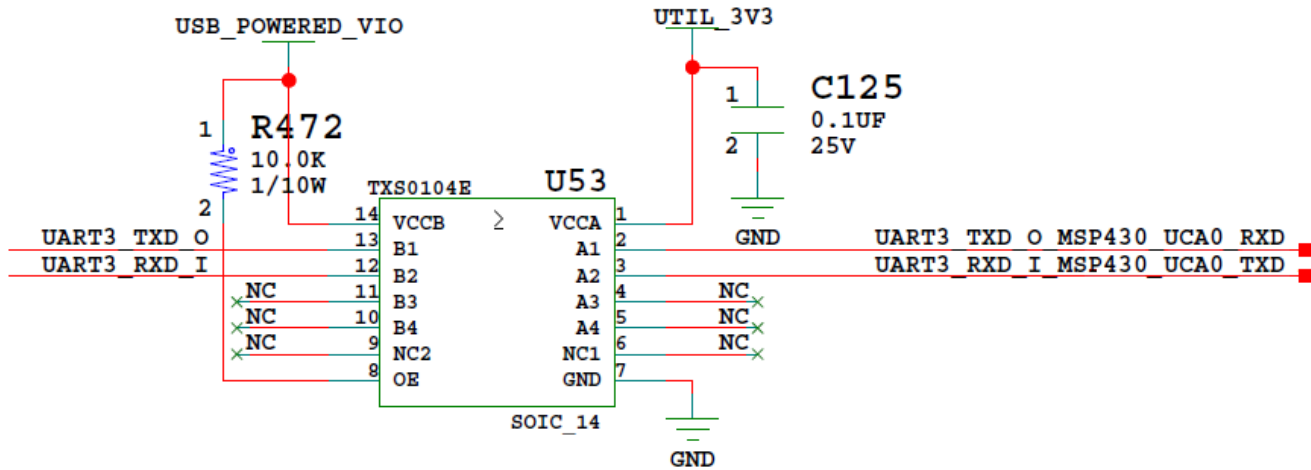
USB_POWERED_VIO

UTIL_3V3

C125
0.1UF
25V

1
2

R472
10.0K
1/10W

1
2

TXS0104E
U53

14 VCCB
13 B1
12 B2
11 B3
10 B4
9 NC2
8 OE

VCCA 1
A1 2
A2 3
A3 4
A4 5
NC1 6
GND 7

SOIC_14

UART3_TXD_O
UART3_RXD_I

NC
NC
NC

NC
NC
NC

GND

UART3_TXD_O_MSP430_UCA0_RXD
UART3_RXD_I_MSP430_UCA0_TXD

GND